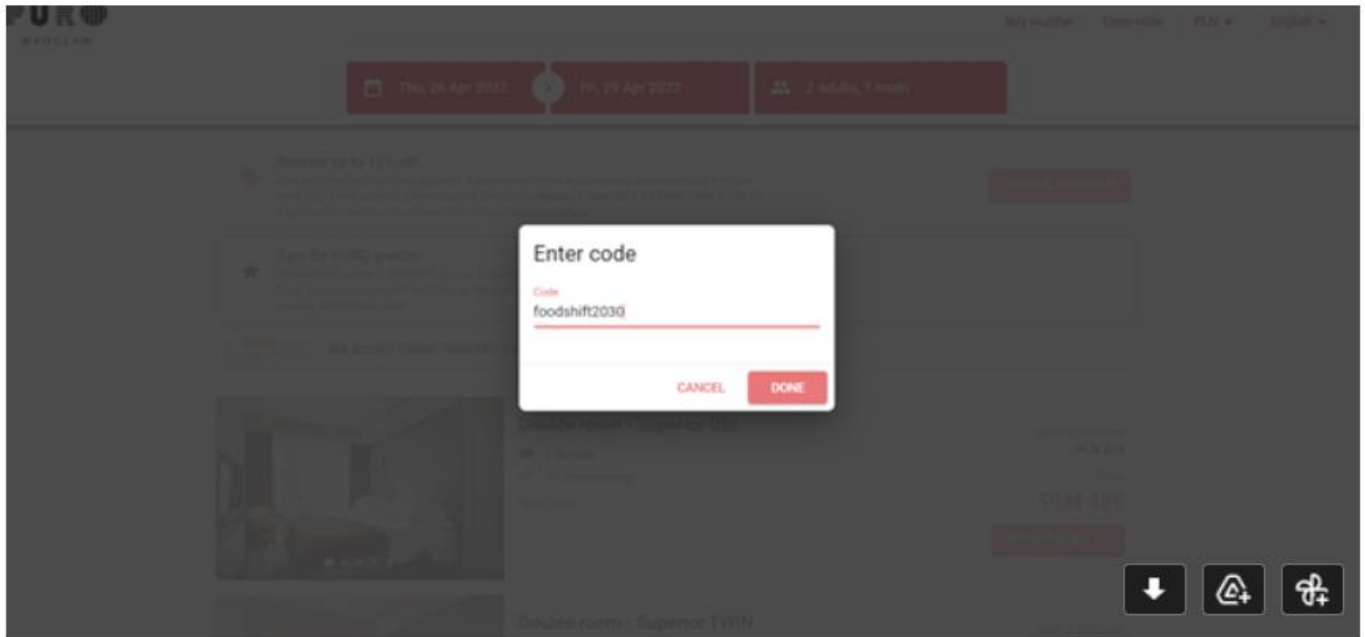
PURO
WROCŁAW

Buy voucher   Client zone   PLN ▾   English ▾

Thu, 28 Apr 2022   Fri, 29 Apr 2022   2 adults, 1 room

Enter code

Code
foodshift2030

CANCEL   DONE

Double room - Superior DBL

PLN 489

Double room - Superior TWIN